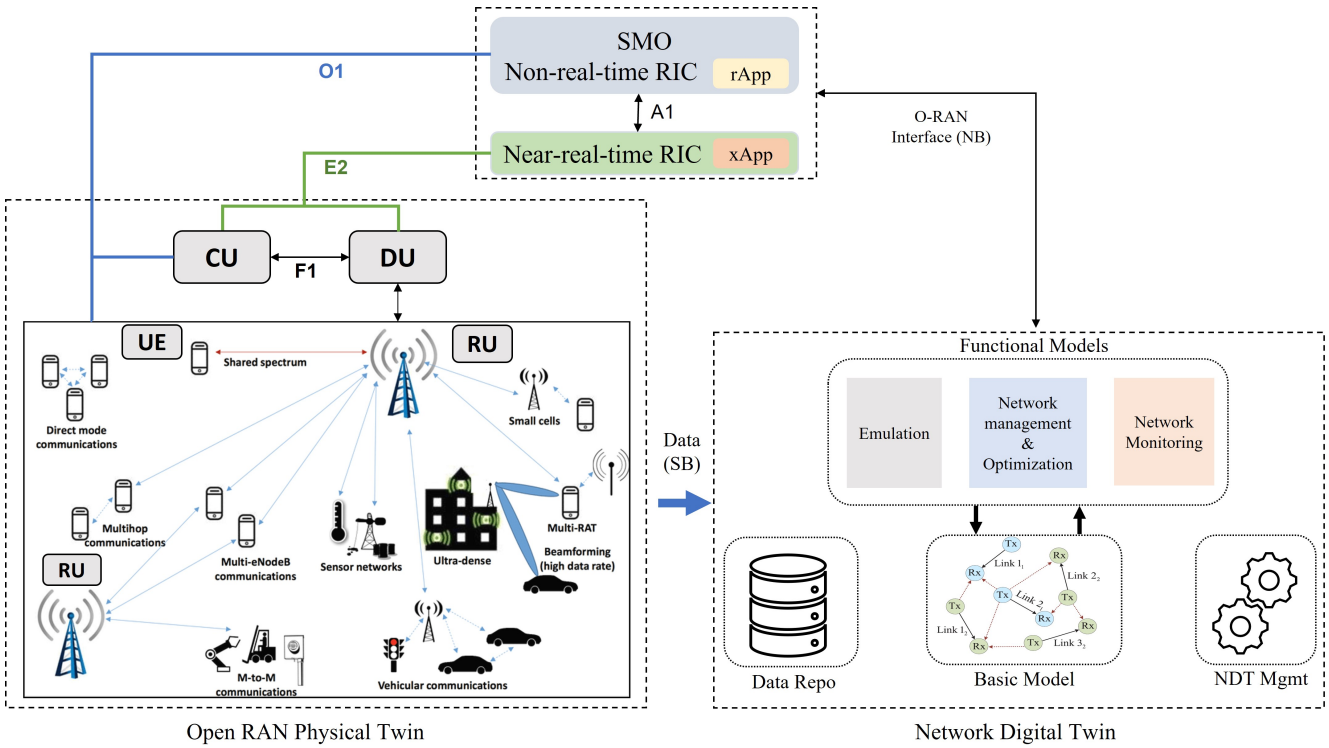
SMO
Non-real-time RIC rApp

O1

A1

O-RAN Interface (NB)

Near-real-time RIC xApp

E2

CU

F1

DU

UE

Shared spectrum

RU

Direct mode communications

Small cells

Data (SB)

Multihop communications

Multi-eNodeB communications

Sensor networks

Ultra-dense

Multi-RAT

Beamforming (high data rate)

RU

M-to-M communications

Vehicular communications

Open RAN Physical Twin

Functional Models

Emulation

Network management & Optimization

Network Monitoring

Tx
Rx
Link $1_1$
Rx
Link $2_2$
Tx
Tx
Link $2_1$
Tx
Rx
Link $1_2$
Rx
Tx
Link $3_1$
Rx
Rx

Data Repo

Basic Model

NDT Mgmt

Network Digital Twin